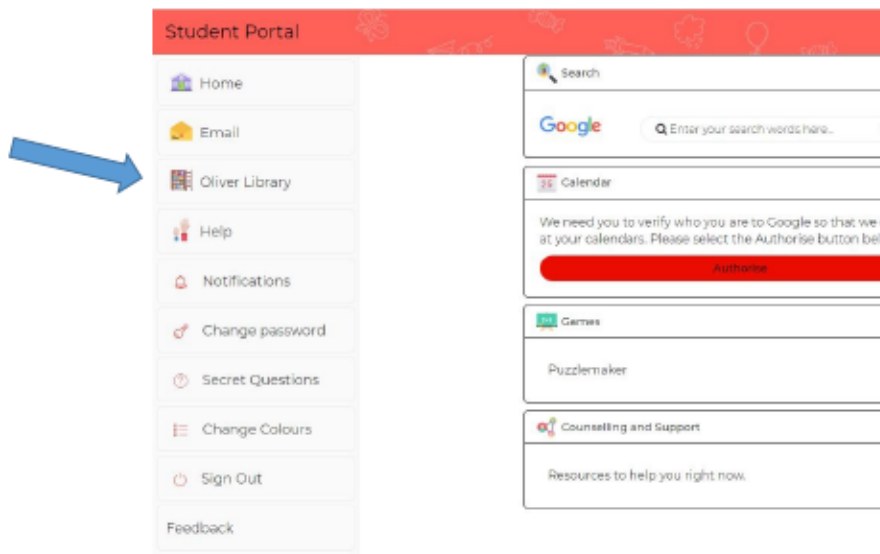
Student Portal

Home

Email

Oliver Library

Help

Notifications

Change password

Secret Questions

Change Colours

Sign Out

Feedback

Search

Google

Enter your search words here...

26 Calendar

We need you to verify who you are to Google so that we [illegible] at your calendars. Please select the Authorise button bel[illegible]

Authorise

Games

Puzzlemaker

Counselling and Support

Resources to help you right now.